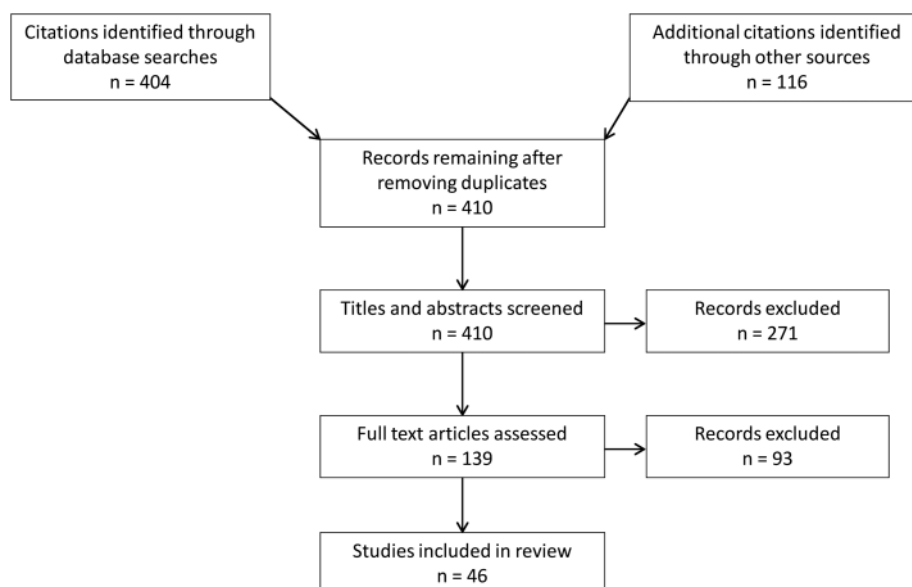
Citations identified through database searches
n = 404

Additional citations identified through other sources
n = 116

Records remaining after removing duplicates
n = 410

Titles and abstracts screened
n = 410

Records excluded
n = 271

Full text articles assessed
n = 139

Records excluded
n = 93

Studies included in review
n = 46